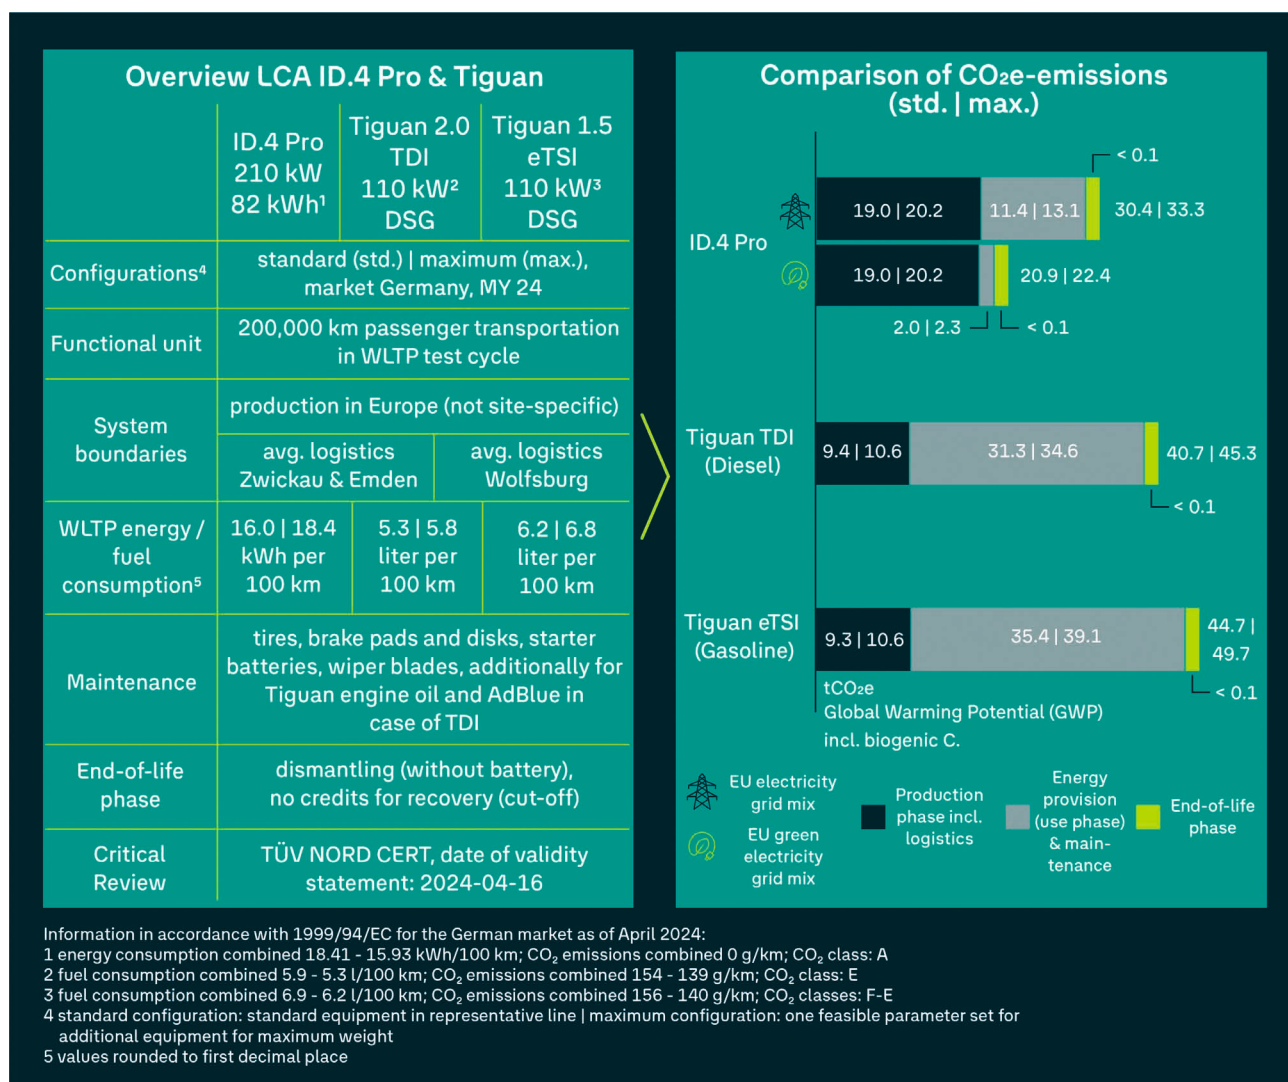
Overview LCA ID.4 Pro & Tiguan

| | ID.4 Pro 210 kW 82 kWh¹ | Tiguan 2.0 TDI 110 kW² DSG | Tiguan 1.5 eTSI 110 kW³ DSG |
|---|---|---|---|
| Configurations⁴ | standard (std.) \| maximum (max.), market Germany, MY 24 | | |
| Functional unit | 200,000 km passenger transportation in WLTP test cycle | | |
| System boundaries | production in Europe (not site-specific) | | |
| | avg. logistics Zwickau & Emden | avg. logistics Wolfsburg | |
| WLTP energy / fuel consumption⁵ | 16.0 \| 18.4 kWh per 100 km | 5.3 \| 5.8 liter per 100 km | 6.2 \| 6.8 liter per 100 km |
| Maintenance | tires, brake pads and disks, starter batteries, wiper blades, additionally for Tiguan engine oil and AdBlue in case of TDI | | |
| End-of-life phase | dismantling (without battery), no credits for recovery (cut-off) | | |
| Critical Review | TÜV NORD CERT, date of validity statement: 2024-04-16 | | |

Comparison of CO₂e-emissions (std. | max.)

ID.4 Pro
19.0 | 20.2
11.4 | 13.1
< 0.1
30.4 | 33.3
19.0 | 20.2
20.9 | 22.4
2.0 | 2.3
< 0.1

Tiguan TDI (Diesel)
9.4 | 10.6
31.3 | 34.6
40.7 | 45.3
< 0.1

Tiguan eTSI (Gasoline)
9.3 | 10.6
35.4 | 39.1
44.7 | 49.7
< 0.1

tCO₂e
Global Warming Potential (GWP)
incl. biogenic C.

EU electricity grid mix
EU green electricity grid mix
Production phase incl. logistics
Energy provision (use phase) & maintenance
End-of-life phase

Information in accordance with 1999/94/EC for the German market as of April 2024:
1 energy consumption combined 18.41 - 15.93 kWh/100 km; CO₂ emissions combined 0 g/km; CO₂ class: A
2 fuel consumption combined 5.9 - 5.3 l/100 km; CO₂ emissions combined 154 - 139 g/km; CO₂ class: E
3 fuel consumption combined 6.9 - 6.2 l/100 km; CO₂ emissions combined 156 - 140 g/km; CO₂ classes: F-E
4 standard configuration: standard equipment in representative line | maximum configuration: one feasible parameter set for additional equipment for maximum weight
5 values rounded to first decimal place